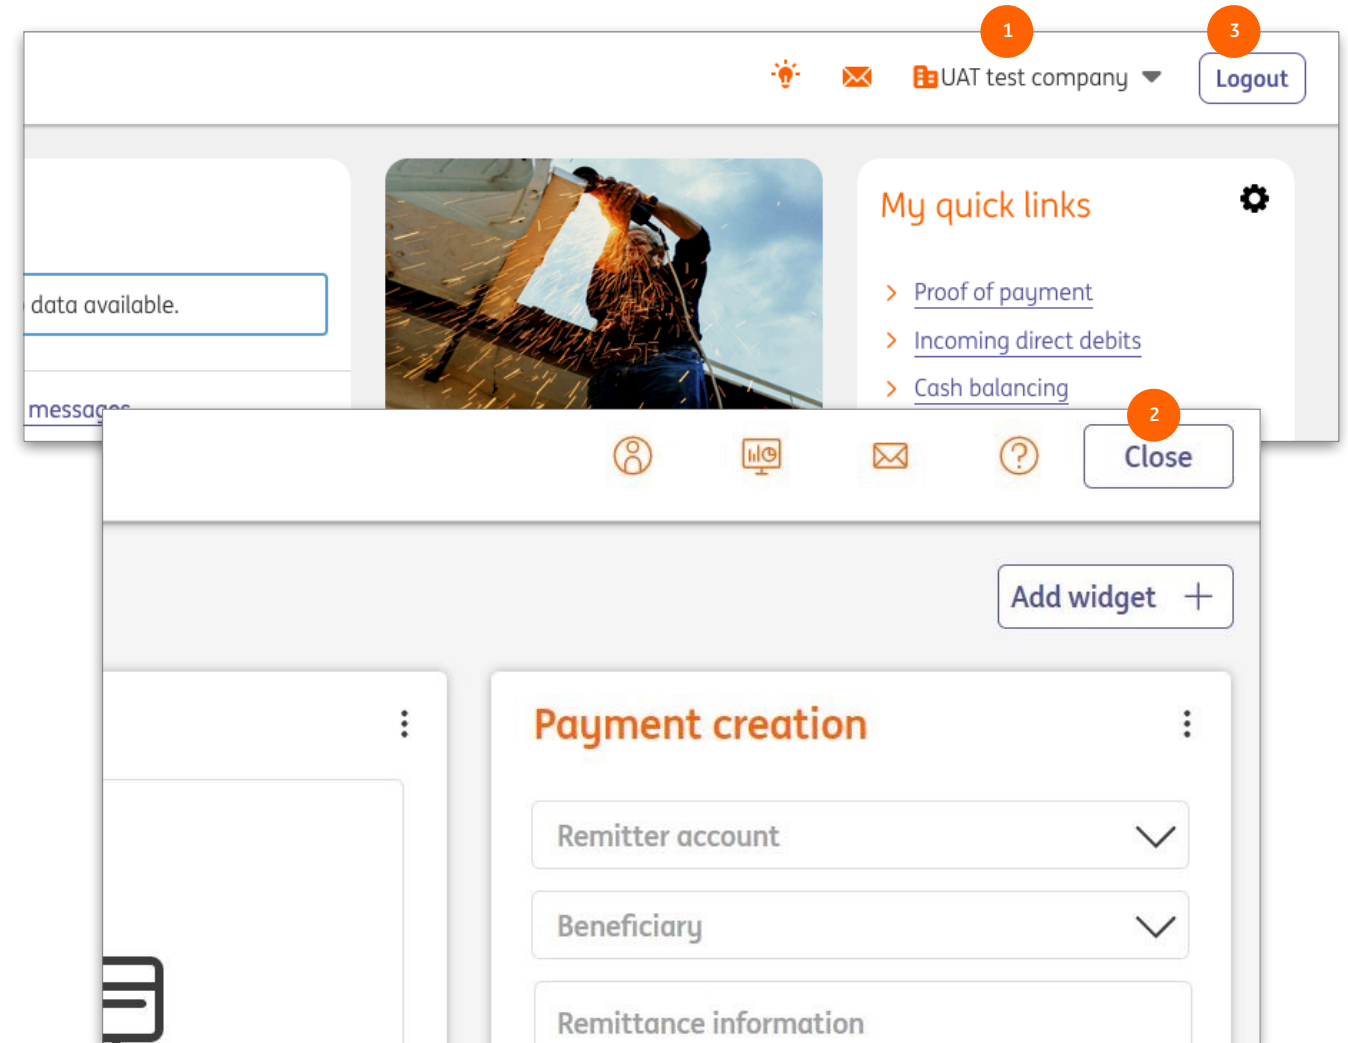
1

3

UAT test company

Logout

data available.

messages

My quick links

Proof of payment

Incoming direct debits

Cash balancing

2

Close

Add widget +

Payment creation

Remitter account

Beneficiary

Remittance information